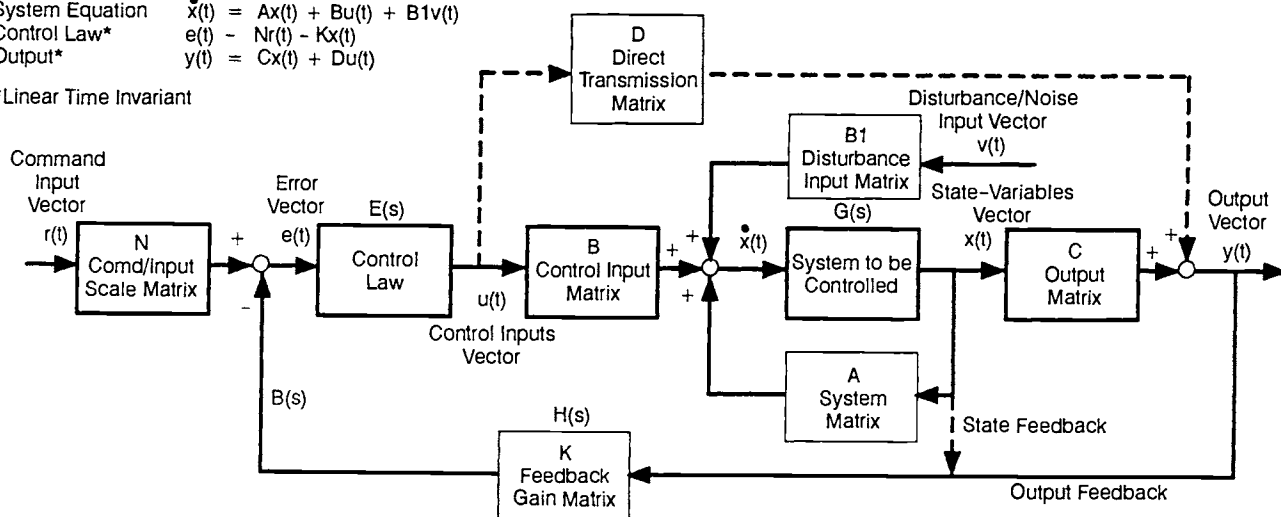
System Equation $\dot{x}(t) = Ax(t) + Bu(t) + B1v(t)$
Control Law* $e(t) = Nr(t) - Kx(t)$
Output* $y(t) = Cx(t) + Du(t)$

*Linear Time Invariant

D
Direct
Transmission
Matrix

Disturbance/Noise
Input Vector
v(t)

B1
Disturbance
Input Matrix

Command
Input
Vector
r(t)

N
Comd/Input
Scale Matrix

+

-

Error
Vector
e(t)

E(s)

Control
Law

u(t)

Control Inputs
Vector

B
Control Input
Matrix

+

+

+

$\dot{x}(t)$

G(s)

System to be
Controlled

State-Variables
Vector
x(t)

C
Output
Matrix

+

+

Output
Vector
y(t)

A
System
Matrix

B(s)

H(s)

K
Feedback
Gain Matrix

State Feedback

Output Feedback